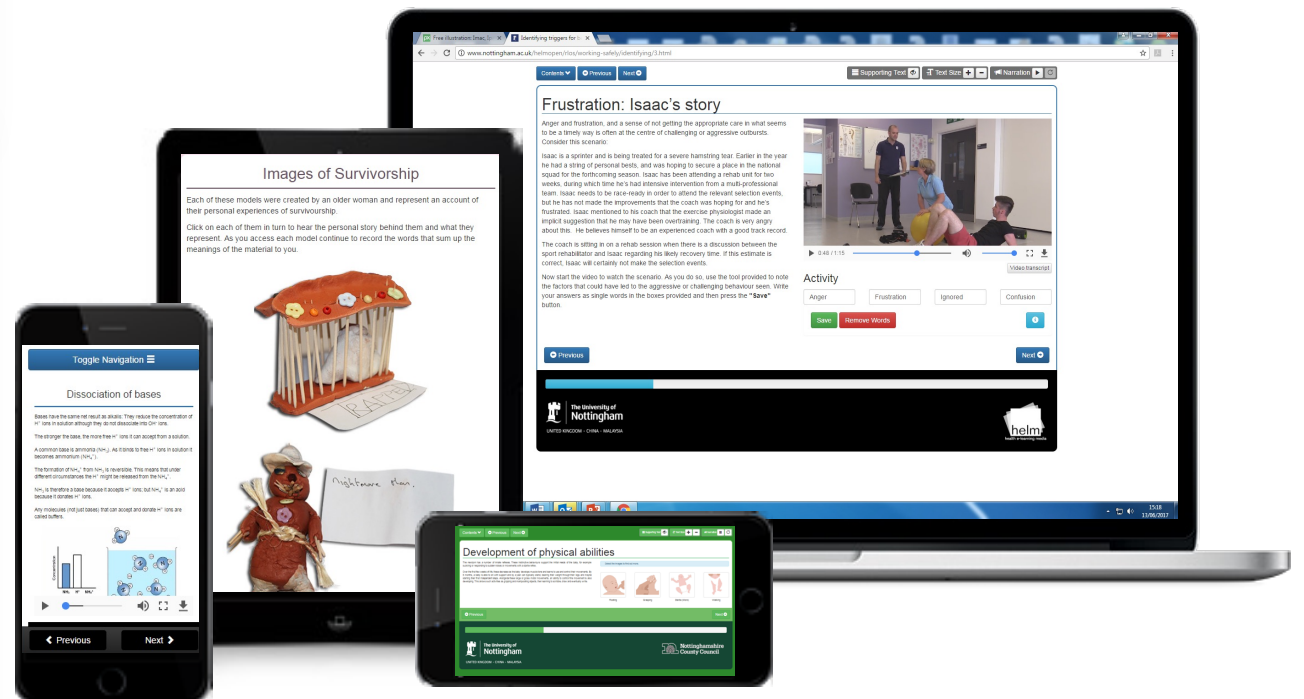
Free illustration: Imag
Identifying triggers for
www.nottingham.ac.uk/helmopen/rlos/working-safely/identifying/3.html

Contents
Previous
Next
Supporting Text
Text Size
Narration

Frustration: Isaac's story

Anger and frustration, and a sense of not getting the appropriate care in what seems to be a timely way is often at the centre of challenging or aggressive outbursts. Consider this scenario:

Isaac is a sprinter and is being treated for a severe hamstring tear. Earlier in the year he had a string of personal bests, and was hoping to secure a place in the national squad for the forthcoming season. Isaac has been attending a rehab unit for two weeks, during which time he's had intensive intervention from a multi-professional team. Isaac needs to be race-ready in order to attend the relevant selection events, but he has not made the improvements that the coach was hoping for and he's frustrated. Isaac mentioned to his coach that the exercise physiologist made an implicit suggestion that he may have been overtraining. The coach is very angry about this. He believes himself to be an experienced coach with a good track record.

The coach is sitting in on a rehab session when there is a discussion between the sport rehabilitator and Isaac regarding his likely recovery time. If this estimate is correct, Isaac will certainly not make the selection events.

Now start the video to watch the scenario. As you do so, use the tool provided to note the factors that could have led to the aggressive or challenging behaviour seen. Write your answers as single words in the boxes provided and then press the "Save" button.

0:46 / 1:15
Video transcript

Activity
Anger
Frustration
Ignored
Confusion
Save
Remove Words

Previous
Next

The University of Nottingham
UNITED KINGDOM · CHINA · MALAYSIA
helm
health e-learning media

15:18
13/06/2017

Images of Survivorship

Each of these models were created by an older woman and represent an account of their personal experiences of survivorship.

Click on each of them in turn to hear the personal story behind them and what they represent. As you access each model continue to record the words that sum up the meanings of the material to you.

TRAPPED
nightmare man.

Toggle Navigation

Dissociation of bases

Bases have the same net result as alkalis: They reduce the concentration of H⁺ ions in solution although they do not dissociate into OH⁻ ions.

The stronger the base, the more free H⁺ ions it can accept from a solution.

A common base is ammonia ($NH_3$). As it binds to free H⁺ ions in solution it becomes ammonium ($NH_4^+$).

The formation of $NH_4^+$ from $NH_3$ is reversible. This means that under different circumstances the H⁺ might be released from the $NH_4^+$.

$NH_3$ is therefore a base because it accepts H⁺ ions; but $NH_4^+$ is an acid because it donates H⁺ ions.

Any molecules (not just bases) that can accept and donate H⁺ ions are called buffers.

Concentration
$NH_3$ H⁺ $NH_4^+$

Previous
Next

Contents
Previous
Next

Development of physical abilities

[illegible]

Previous
Next

The University of Nottingham
UNITED KINGDOM · CHINA · MALAYSIA
Nottinghamshire County Council